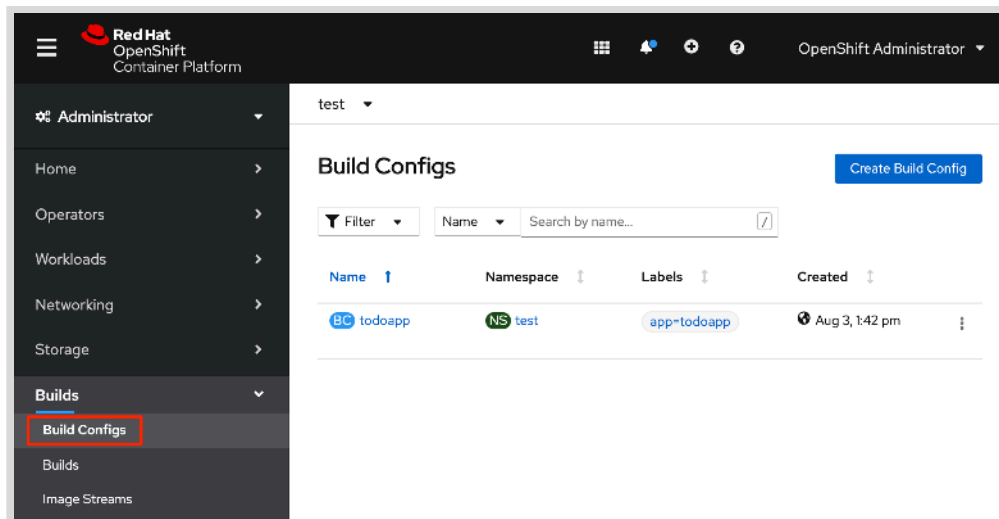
Red Hat
OpenShift
Container Platform

OpenShift Administrator

Administrator

Home

Operators

Workloads

Networking

Storage

Builds

Build Configs

Builds

Image Streams

test

Build Configs

Create Build Config

Filter

Name

Search by name...

/

| Name | Namespace | Labels | Created |
|---|---|---|---|
| BC todoapp | NS test | app=todoapp | Aug 3, 1:42 pm |